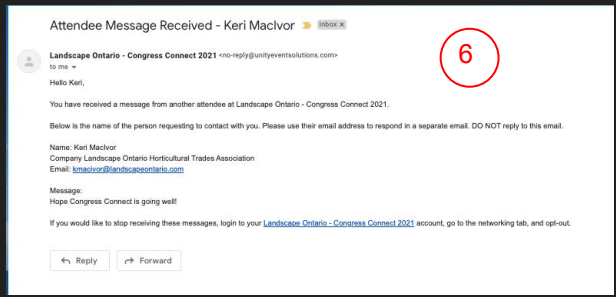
Attendee Message Received - Keri MacIvor Inbox ×

Landscape Ontario - Congress Connect 2021 <no-reply@unityeventsolutions.com>
to me

6

Hello Keri,

You have received a message from another attendee at Landscape Ontario - Congress Connect 2021.

Below is the name of the person requesting to contact with you. Please use their email address to respond in a separate email. DO NOT reply to this email.

Name: Keri MacIvor
Company Landscape Ontario Horticultural Trades Association
Email: kmacivor@landscapeontario.com

Message:
Hope Congress Connect is going well!

If you would like to stop receiving these messages, login to your Landscape Ontario - Congress Connect 2021 account, go to the networking tab, and opt-out.

Reply Forward